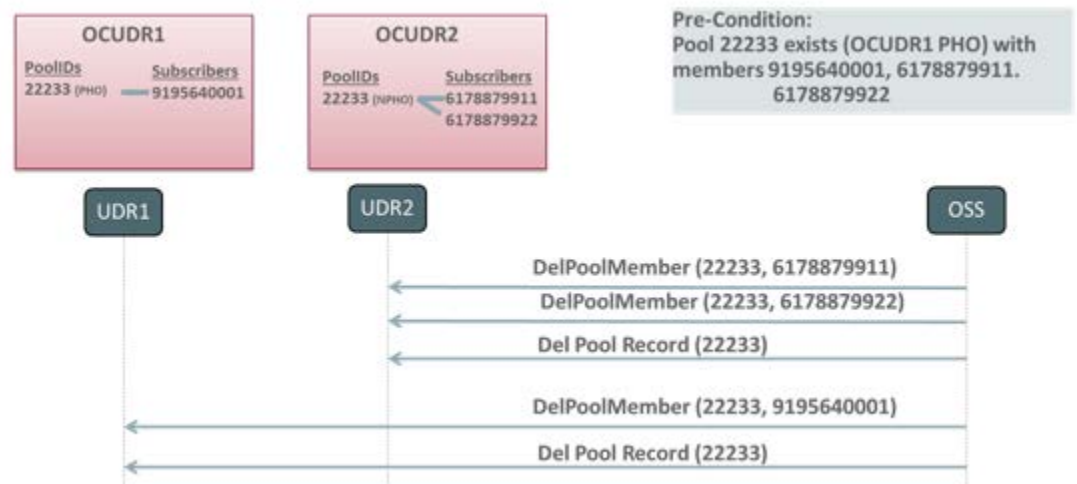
OCUDR1
PoolIDs
22233 (PHO)
Subscribers
9195640001

OCUDR2
PoolIDs
22233 (NPHO)
Subscribers
6178879911
6178879922

Pre-Condition:
Pool 22233 exists (OCUDR1 PHO) with members 9195640001, 6178879911. 6178879922

UDR1

UDR2

OSS

DelPoolMember (22233, 6178879911)

DelPoolMember (22233, 6178879922)

Del Pool Record (22233)

DelPoolMember (22233, 9195640001)

Del Pool Record (22233)